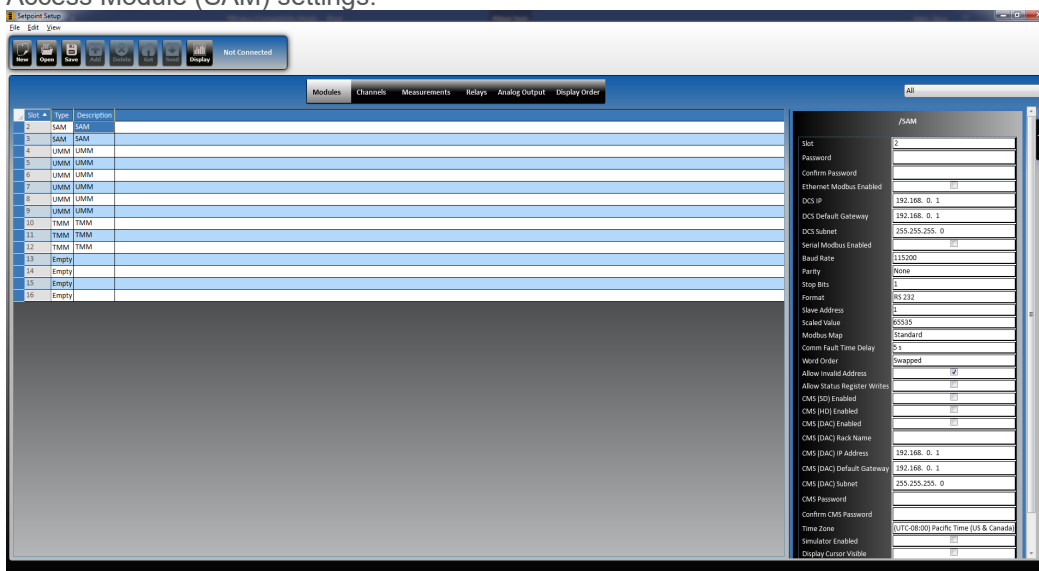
Access Module (SAM) settings.

Setpoint Setup

File Edit View

New Open Save Add Delete Get Send Display Not Connected

Modules Channels Measurements Relays Analog Output Display Order

All

| Slot | Type | Description |
|---|---|---|
| 2 | SAM | SAM |
| 3 | SAM | SAM |
| 4 | UMM | UMM |
| 5 | UMM | UMM |
| 6 | UMM | UMM |
| 7 | UMM | UMM |
| 8 | UMM | UMM |
| 9 | UMM | UMM |
| 10 | TMM | TMM |
| 11 | TMM | TMM |
| 12 | TMM | TMM |
| 13 | Empty | |
| 14 | Empty | |
| 15 | Empty | |
| 16 | Empty | |

/SAM

| | |
|---|---|
| Slot | 2 |
| Password | |
| Confirm Password | |
| Ethernet Modbus Enabled | |
| DCS IP | 192.168. 0. 1 |
| DCS Default Gateway | 192.168. 0. 1 |
| DCS Subnet | 255.255.255. 0 |
| Serial Modbus Enabled | |
| Baud Rate | 115200 |
| Parity | None |
| Stop Bits | 1 |
| Format | RS 232 |
| Slave Address | 1 |
| Scaled Value | 65535 |
| Modbus Map | Standard |
| Comm Fault Time Delay | 5 s |
| Word Order | Swapped |
| Allow Invalid Address | ✓ |
| Allow Status Register Writes | |
| CMS (SD) Enabled | |
| CMS (HD) Enabled | |
| CMS (DAC) Enabled | |
| CMS (DAC) Rack Name | |
| CMS (DAC) IP Address | 192.168. 0. 1 |
| CMS (DAC) Default Gateway | 192.168. 0. 1 |
| CMS (DAC) Subnet | 255.255.255. 0 |
| CMS Password | |
| Confirm CMS Password | |
| Time Zone | (UTC-08:00) Pacific Time (US & Canada) |
| Simulator Enabled | |
| Display Cursor Visible | |